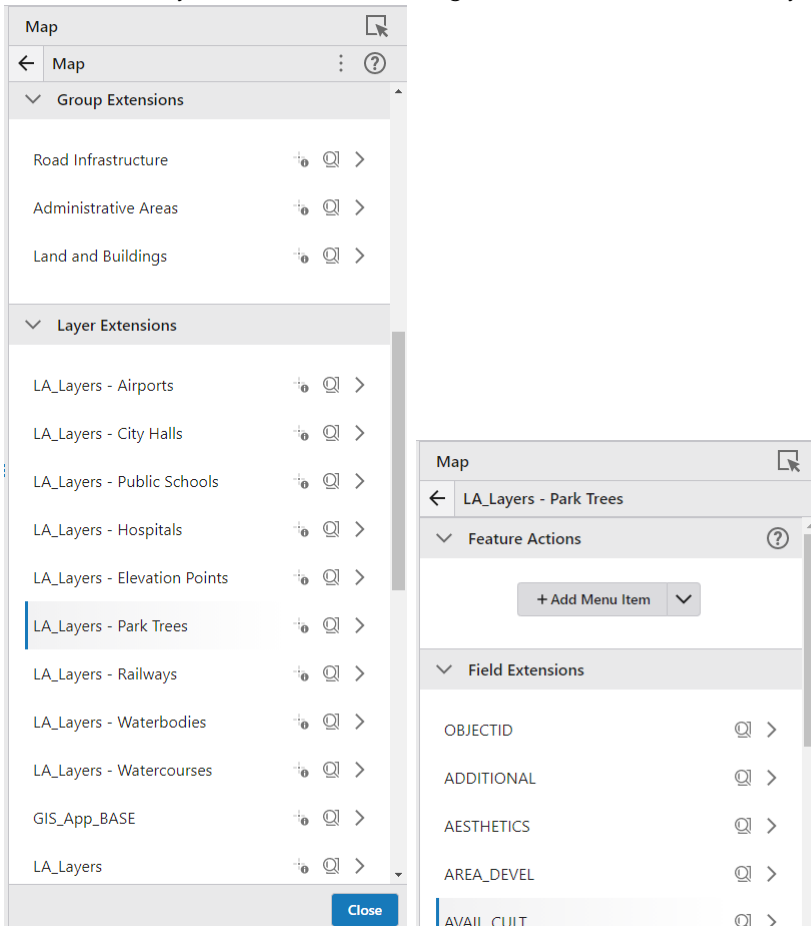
Map

Map

Group Extensions

Road Infrastructure

Administrative Areas

Land and Buildings

Layer Extensions

LA_Layers - Airports

LA_Layers - City Halls

LA_Layers - Public Schools

LA_Layers - Hospitals

LA_Layers - Elevation Points

LA_Layers - Park Trees

LA_Layers - Railways

LA_Layers - Waterbodies

LA_Layers - Watercourses

GIS_App_BASE

LA_Layers

Close

Map

LA_Layers - Park Trees

Feature Actions

+ Add Menu Item

Field Extensions

OBJECTID

ADDITIONAL

AESTHETICS

AREA_DEVEL

AVAIL_CULT